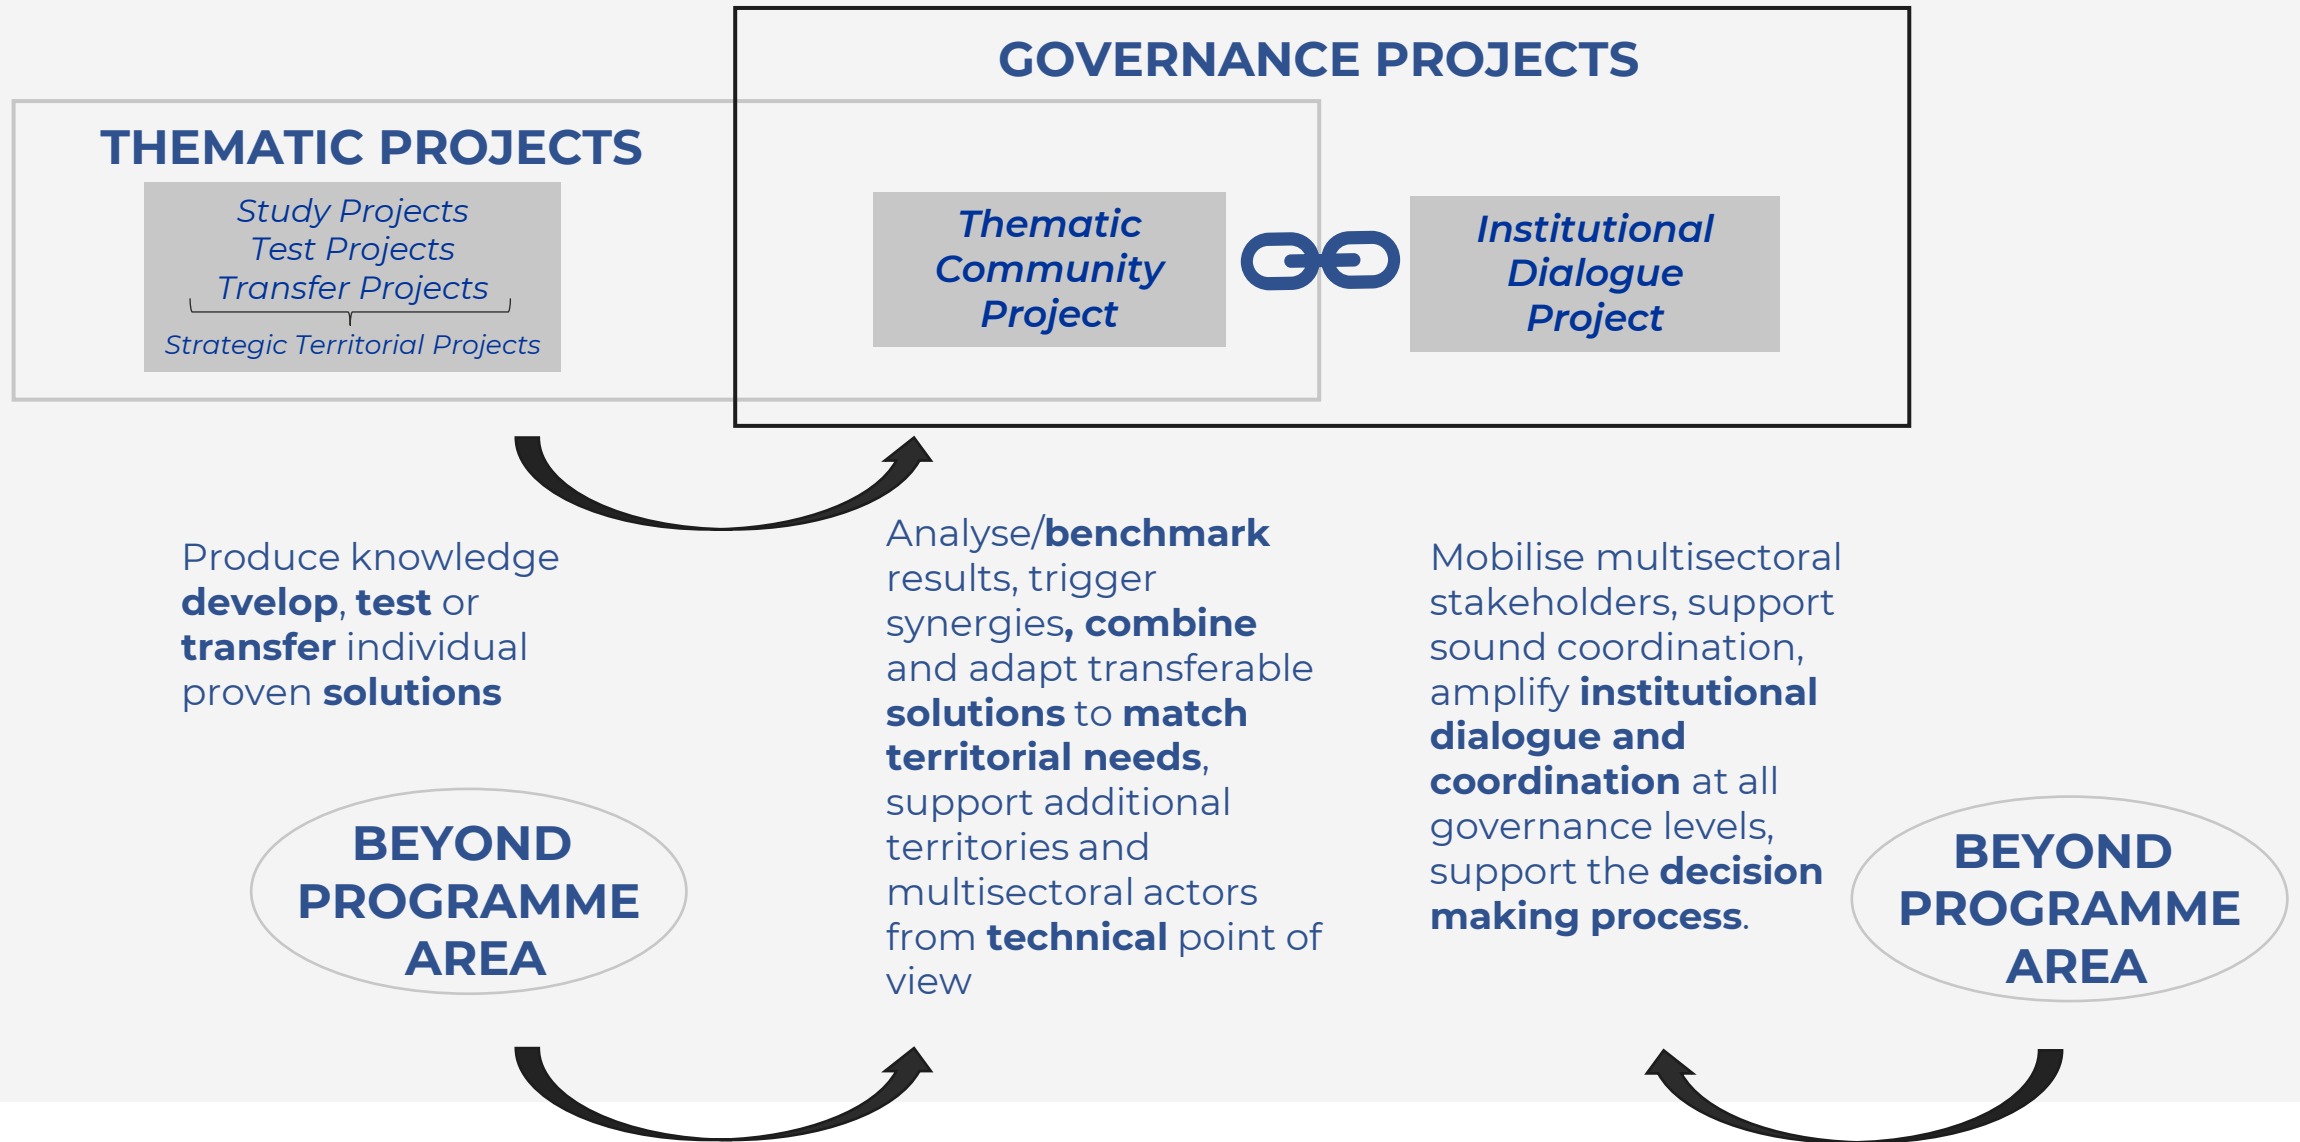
GOVERNANCE PROJECTS

THEMATIC PROJECTS

Study Projects
Test Projects
Transfer Projects

Strategic Territorial Projects

Thematic Community Project

Institutional Dialogue Project

Produce knowledge **develop**, **test** or **transfer** individual proven **solutions**

BEYOND PROGRAMME AREA

Analyse/**benchmark** results, trigger synergies**, combine** and adapt transferable **solutions** to **match territorial needs**, support additional territories and multisectoral actors from **technical** point of view

Mobilise multisectoral stakeholders, support sound coordination, amplify **institutional dialogue and coordination** at all governance levels, support the **decision making process**.

BEYOND PROGRAMME AREA